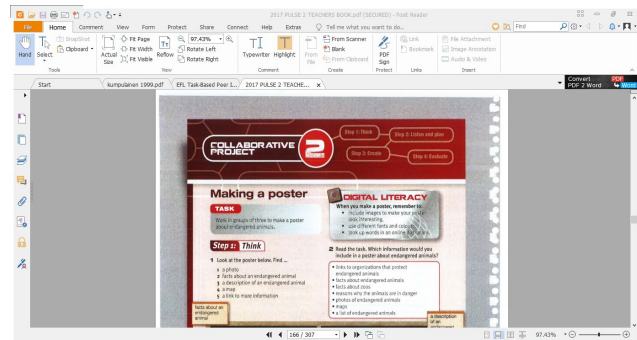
2017 PULSE 2 TEACHERS BOOK.pdf (SECURED) - Foxit Reader

File Home Comment View Form Protect Share Connect Help Extras Tell me what you want to do...

Find

Hand Select SnapShot Clipboard Actual Size Fit Page Fit Width Fit Visible Reflow Rotate Left Rotate Right 97.43% Typewriter Highlight From File From Scanner Blank From Clipboard PDF Sign Link Bookmark File Attachment Image Annotation Audio & Video

Tools View Comment Create Protect Links Insert

Convert PDF 2 Word

Start kumpulanen 1999.pdf EFL Task-Based Peer I... 2017 PULSE 2 TEACHE...

COLLABORATIVE PROJECT 2

Step 1: Think Step 2: Listen and plan Step 3: Create Step 4: Evaluate

Making a poster

TASK

Work in groups of three to make a poster about endangered animals.

Step 1: Think

1 Look at the poster below. Find ...

1 a photo
2 facts about an endangered animal
3 a description of an endangered animal
4 a map
5 a link to more information

facts about an endangered animal

DIGITAL LITERACY

When you make a poster, remember to:
• include images to make your poster look interesting.
• use different fonts and colours.
• look up words in an online dictionary.

2 Read the task. Which information would you include in a poster about endangered animals?

• links to organizations that protect endangered animals
• facts about endangered animals
• facts about zoos
• reasons why the animals are in danger
• photos of endangered animals
• maps
• a list of endangered animals

a description of an endangered

166 / 307

97.43%